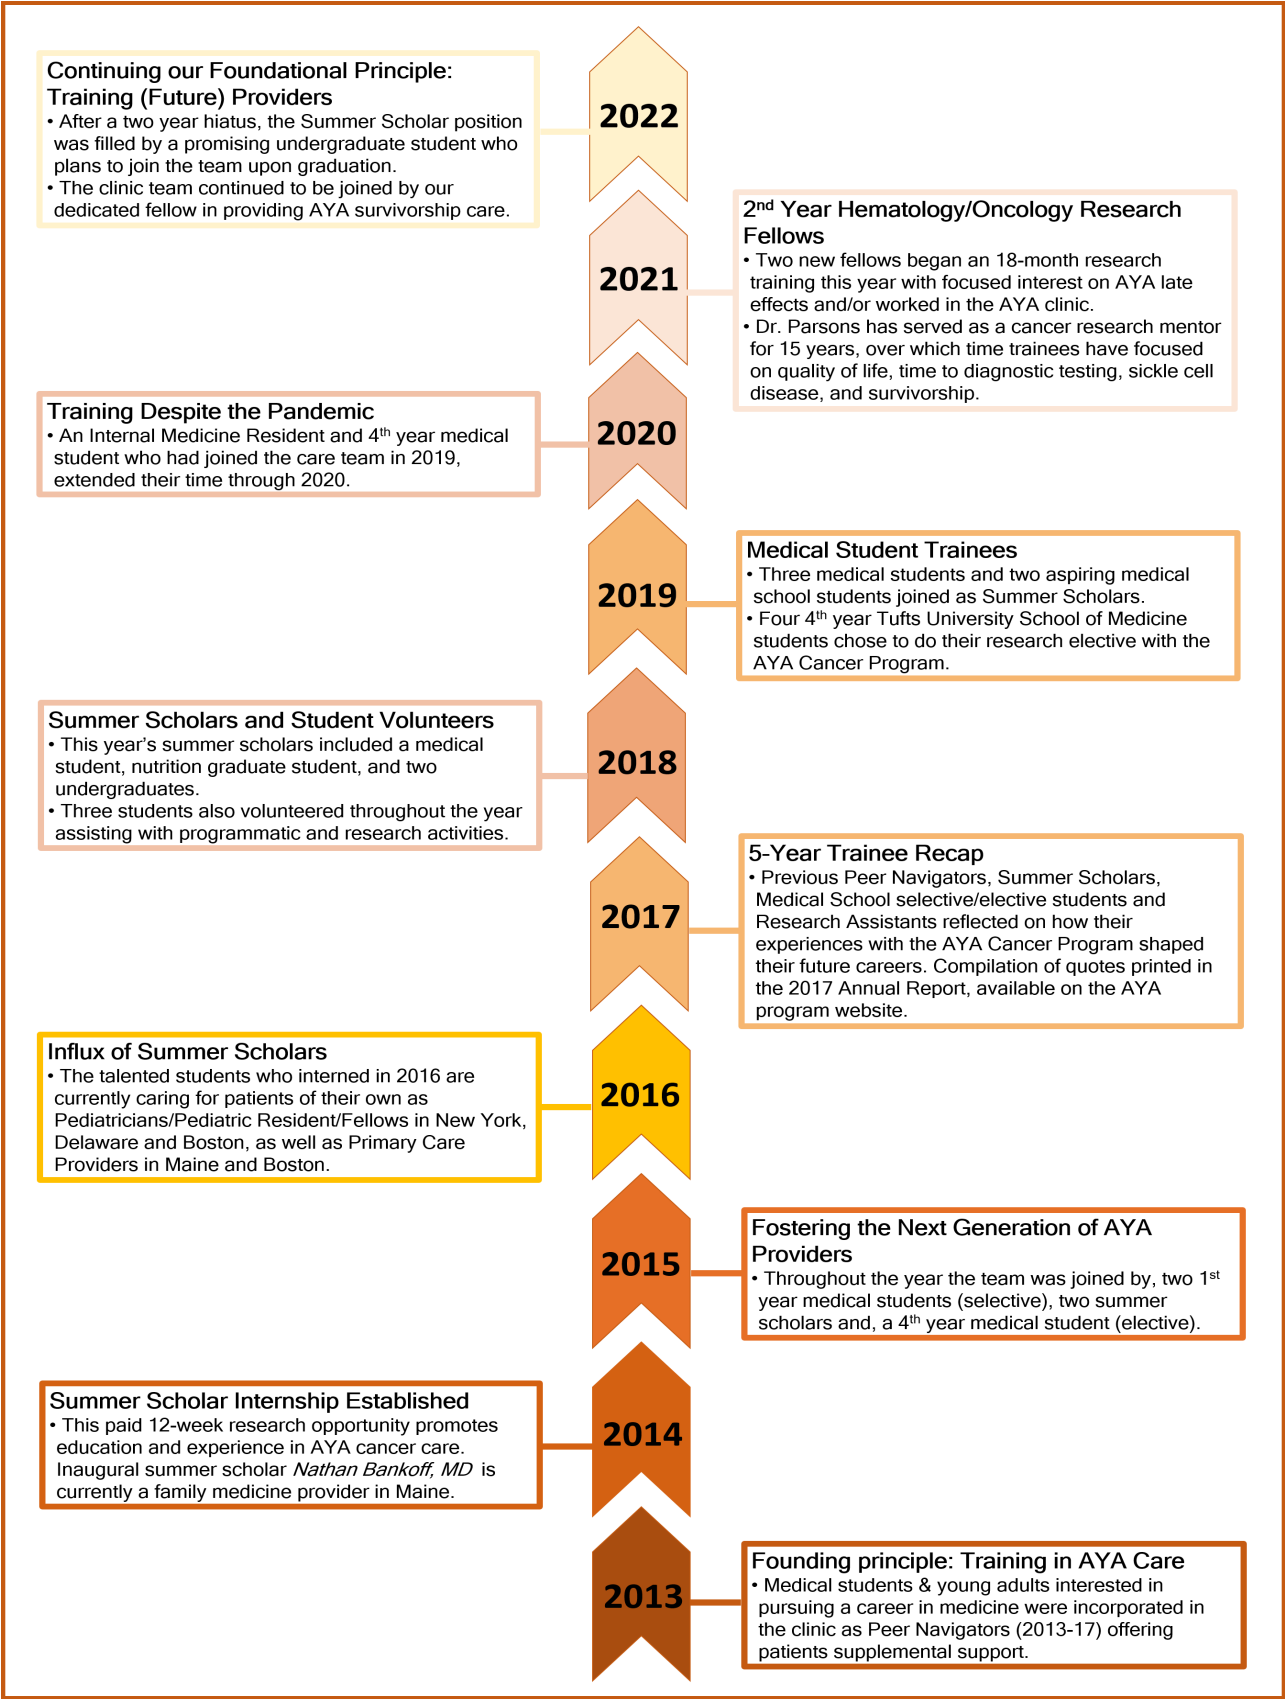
Continuing our Foundational Principle: Training (Future) Providers
• After a two year hiatus, the Summer Scholar position was filled by a promising undergraduate student who plans to join the team upon graduation.
• The clinic team continued to be joined by our dedicated fellow in providing AYA survivorship care.

2022

2021

2nd Year Hematology/Oncology Research Fellows
• Two new fellows began an 18-month research training this year with focused interest on AYA late effects and/or worked in the AYA clinic.
• Dr. Parsons has served as a cancer research mentor for 15 years, over which time trainees have focused on quality of life, time to diagnostic testing, sickle cell disease, and survivorship.

Training Despite the Pandemic
• An Internal Medicine Resident and 4th year medical student who had joined the care team in 2019, extended their time through 2020.

2020

2019

Medical Student Trainees
• Three medical students and two aspiring medical school students joined as Summer Scholars.
• Four 4th year Tufts University School of Medicine students chose to do their research elective with the AYA Cancer Program.

Summer Scholars and Student Volunteers
• This year's summer scholars included a medical student, nutrition graduate student, and two undergraduates.
• Three students also volunteered throughout the year assisting with programmatic and research activities.

2018

2017

5-Year Trainee Recap
• Previous Peer Navigators, Summer Scholars, Medical School selective/elective students and Research Assistants reflected on how their experiences with the AYA Cancer Program shaped their future careers. Compilation of quotes printed in the 2017 Annual Report, available on the AYA program website.

Influx of Summer Scholars
• The talented students who interned in 2016 are currently caring for patients of their own as Pediatricians/Pediatric Resident/Fellows in New York, Delaware and Boston, as well as Primary Care Providers in Maine and Boston.

2016

2015

Fostering the Next Generation of AYA Providers
• Throughout the year the team was joined by, two 1st year medical students (selective), two summer scholars and, a 4th year medical student (elective).

Summer Scholar Internship Established
• This paid 12-week research opportunity promotes education and experience in AYA cancer care. Inaugural summer scholar *Nathan Bankoff, MD* is currently a family medicine provider in Maine.

2014

2013

Founding principle: Training in AYA Care
• Medical students & young adults interested in pursuing a career in medicine were incorporated in the clinic as Peer Navigators (2013-17) offering patients supplemental support.